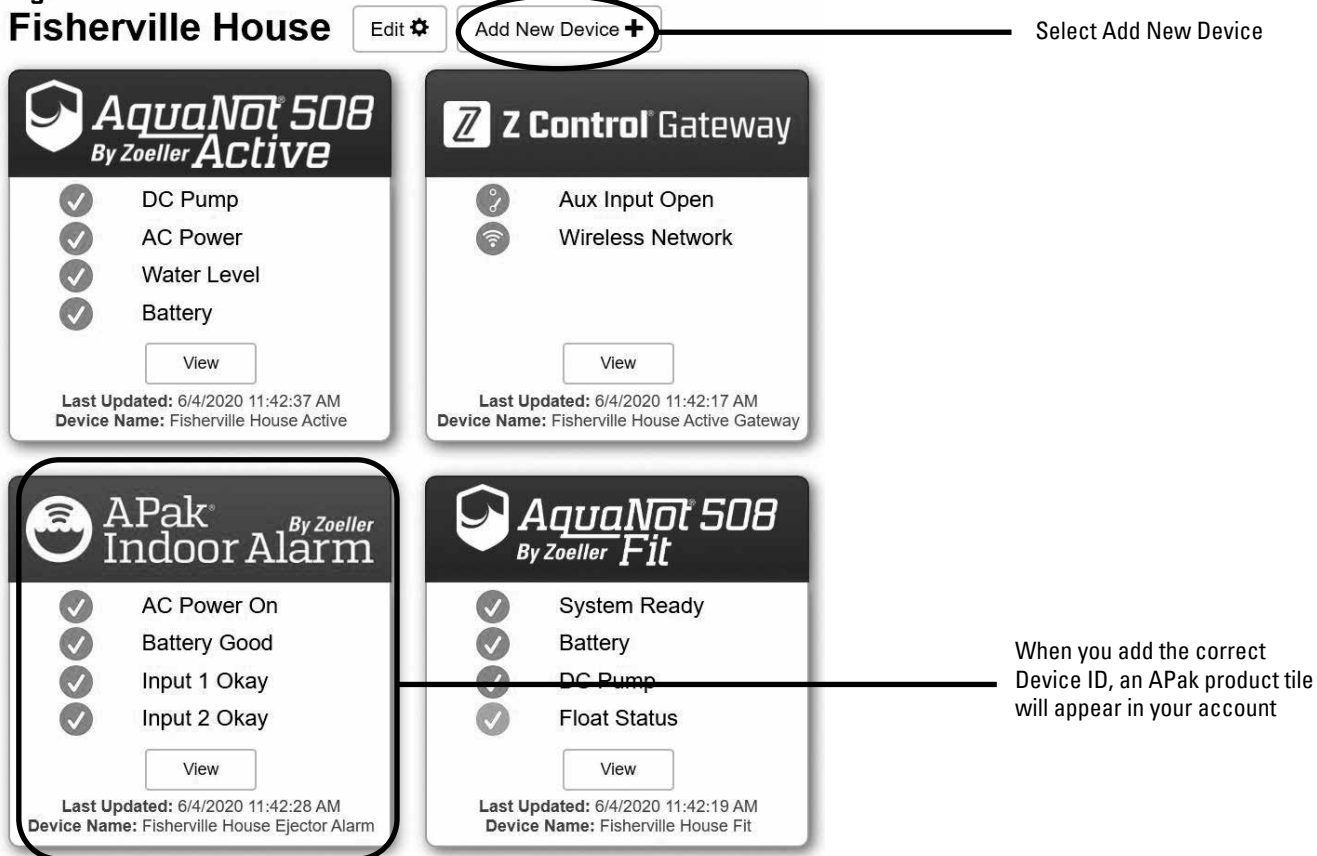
Fisherville House Edit Add New Device

Select Add New Device

AquaNot 508 By Zoeller Active

DC Pump
AC Power
Water Level
Battery

View

Last Updated: 6/4/2020 11:42:37 AM
Device Name: Fisherville House Active

Z Control Gateway

Aux Input Open
Wireless Network

View

Last Updated: 6/4/2020 11:42:17 AM
Device Name: Fisherville House Active Gateway

APak By Zoeller Indoor Alarm

AC Power On
Battery Good
Input 1 Okay
Input 2 Okay

View

Last Updated: 6/4/2020 11:42:28 AM
Device Name: Fisherville House Ejector Alarm

AquaNot 508 By Zoeller Fit

System Ready
Battery
DC Pump
Float Status

View

Last Updated: 6/4/2020 11:42:19 AM
Device Name: Fisherville House Fit

When you add the correct Device ID, an APak product tile will appear in your account